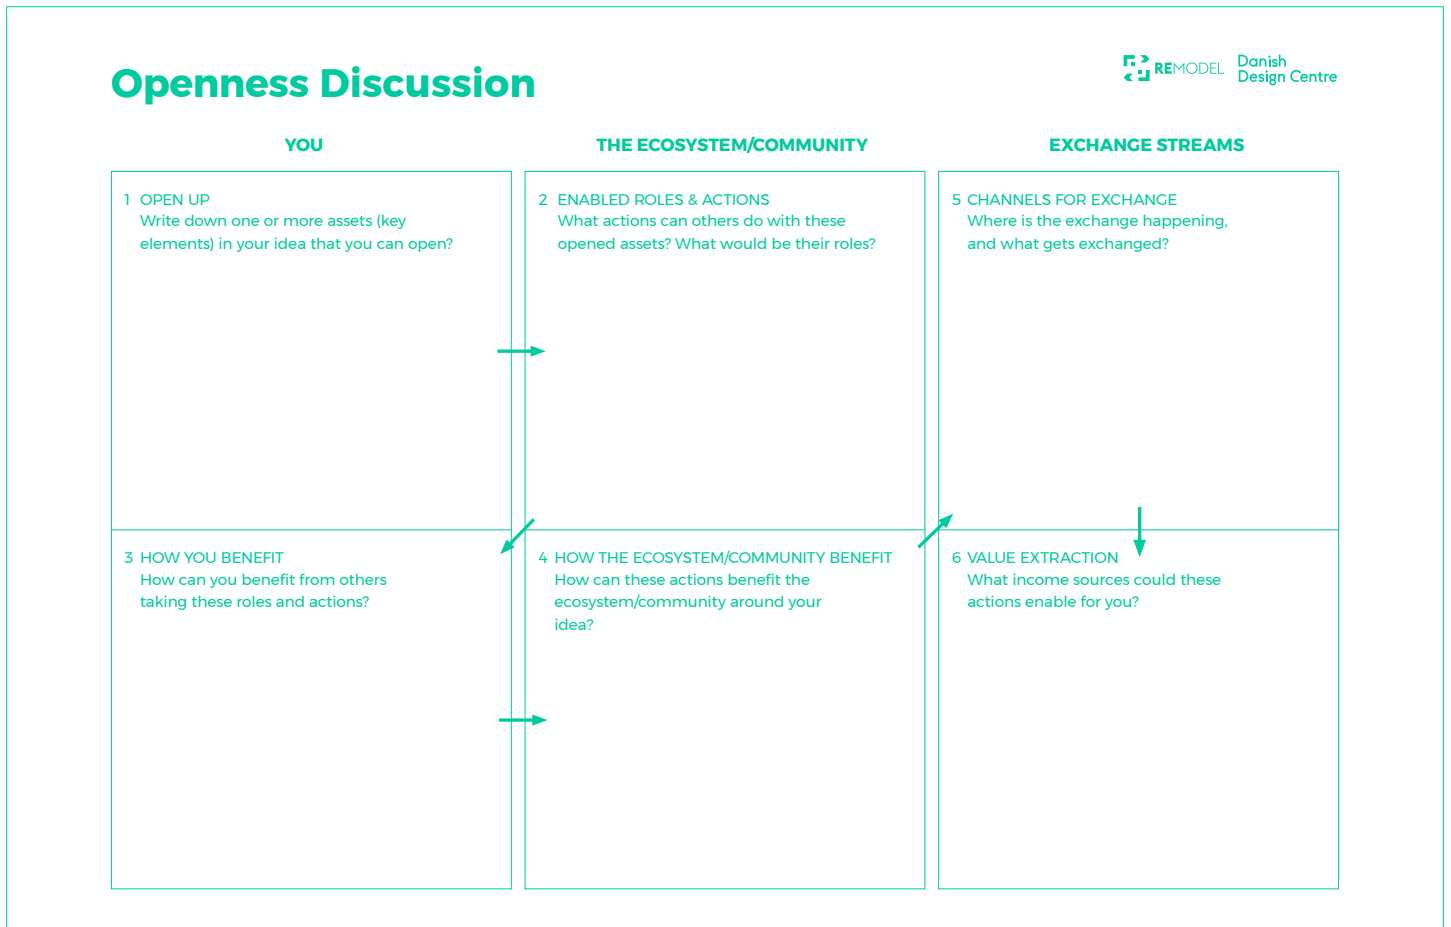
Openness Discussion

REMODEL Danish Design Centre

YOU

THE ECOSYSTEM/COMMUNITY

EXCHANGE STREAMS

1 OPEN UP
Write down one or more assets (key elements) in your idea that you can open?

2 ENABLED ROLES & ACTIONS
What actions can others do with these opened assets? What would be their roles?

5 CHANNELS FOR EXCHANGE
Where is the exchange happening, and what gets exchanged?

3 HOW YOU BENEFIT
How can you benefit from others taking these roles and actions?

4 HOW THE ECOSYSTEM/COMMUNITY BENEFIT
How can these actions benefit the ecosystem/community around your idea?

6 VALUE EXTRACTION
What income sources could these actions enable for you?